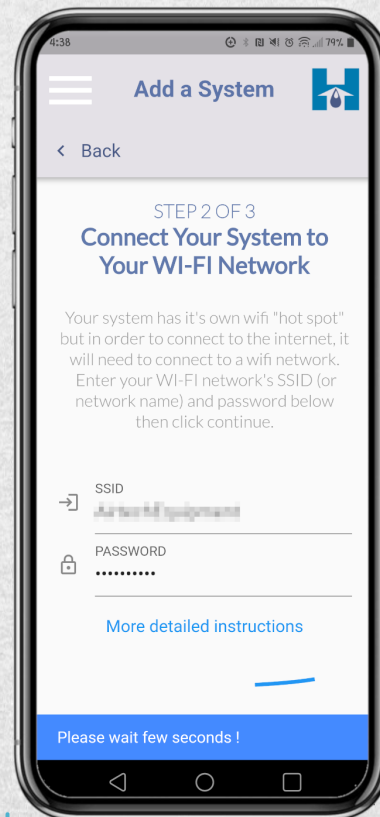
4:38 79%

Add a System

< Back

STEP 2 OF 3
Connect Your System to Your WI-FI Network

Your system has it's own wifi "hot spot" but in order to connect to the internet, it will need to connect to a wifi network. Enter your WI-FI network's SSID (or network name) and password below then click continue.

SSID
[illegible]

PASSWORD
••••••••••

More detailed instructions

Please wait few seconds !